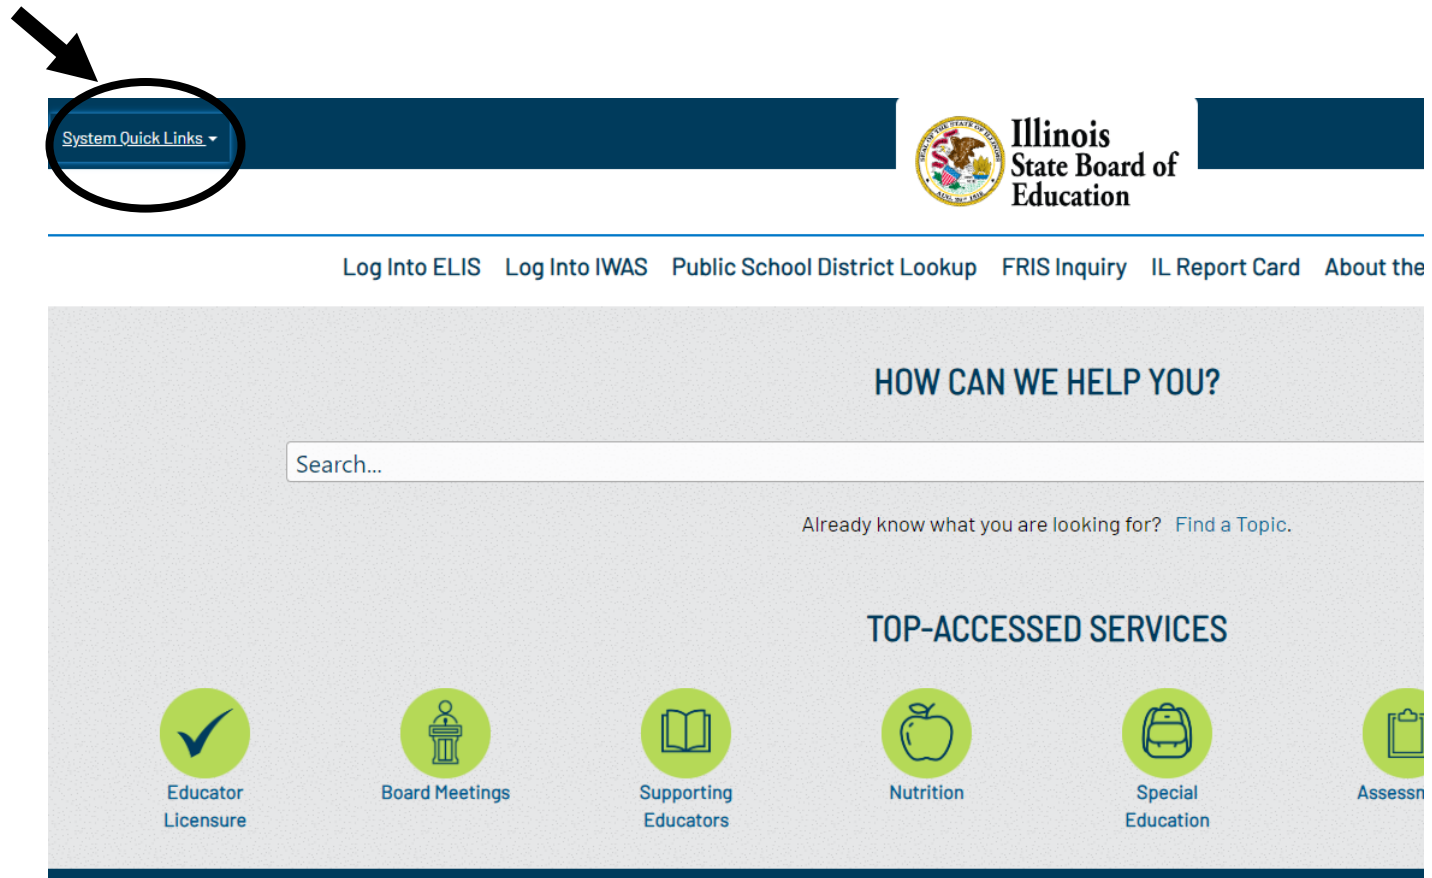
System Quick Links

Illinois State Board of Education

Log Into ELIS Log Into IWAS Public School District Lookup FRIS Inquiry IL Report Card About the

HOW CAN WE HELP YOU?

Search...

Already know what you are looking for? Find a Topic.

TOP-ACCESSED SERVICES

Educator Licensure

Board Meetings

Supporting Educators

Nutrition

Special Education

Assessn